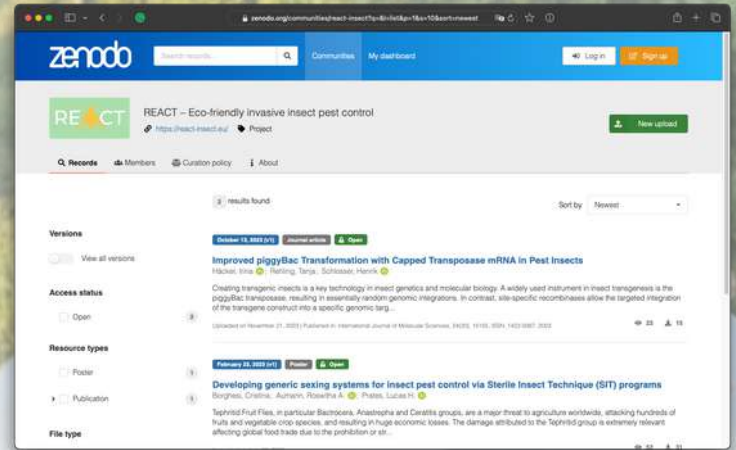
zenodo.org/communities/react-insect/?q=&l=list&p=1&s=10&sort=newest

zenodo

Search records...

Communities My dashboard

Log in Sign up

REACT

REACT – Eco-friendly invasive insect pest control

https://react-insect.eu/ Project

New upload

Records Members Curation policy About

2 results found

Sort by Newest

Versions

View all versions

Access status

Open 2

Resource types

Poster 1

Publication 1

File type

October 13, 2023 (v1) Journal article Open

Improved piggyBac Transformation with Capped Transposase mRNA in Pest Insects

Häcker, Irina; Rehling, Tanja; Schlosser, Henrik

Creating transgenic insects is a key technology in insect genetics and molecular biology. A widely used instrument in insect transgenesis is the piggyBac transposase, resulting in essentially random genomic integrations. In contrast, site-specific recombinases allow the targeted integration of the transgene construct into a specific genomic targ...

Uploaded on November 21, 2023 | Published in: International Journal of Molecular Sciences, 24(20), 15155, ISSN: 1422-0067, 2023

23 15

February 20, 2023 (v1) Poster Open

Developing generic sexing systems for insect pest control via Sterile Insect Technique (SIT) programs

Borghesi, Cristina; Aumann, Roswitha A.; Prates, Lucas H.

Tephritid Fruit Flies, in particular Bactrocera, Anastrepha and Ceratitis groups, are a major threat to agriculture worldwide, attacking hundreds of fruits and vegetable crop species, and resulting in huge economic losses. The damage attributed to the Tephritid group is extremely relevant affecting global food trade due to the prohibition or str...